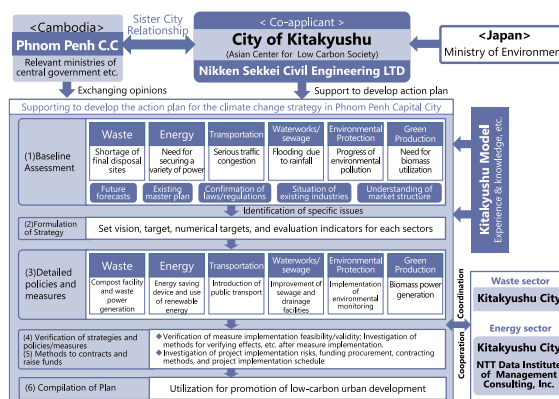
<Cambodia>
Phnom Penh C.C
Relevant ministries of central government etc.

Sister City Relationship

< Co-applicant >
City of Kitakyushu
(Asian Center for Low Carbon Society)
Nikken Sekkei Civil Engineering LTD

<Japan>
Ministry of Environment

Exchanging opinions

Support to develop action plan

Supporting to develop the action plan for the climate change strategy in Phnom Penh Capital City

(1)Baseline Assessment

| Waste | Energy | Transportation | Waterworks/ sewage | Environmental Protection | Green Production |
|---|---|---|---|---|---|
| Shortage of final disposal sites | Need for securing a variety of power | Serious traffic congestion | Flooding due to rainfall | Progress of environmental pollution | Need for biomass utilization |

Future forecasts | Existing master plan | Confirmation of laws/regulations | Situation of existing industries | Understanding of market structure

Identification of specific issues

(2)Formulation of Strategy
Set vision, target, numerical targets, and evaluation indicators for each sectors

(3)Detailed policies and measures

| Waste | Energy | Transportation | Waterworks/ sewage | Environmental Protection | Green Production |
|---|---|---|---|---|---|
| Compost facility and waste power generation | Energy saving device and use of renewable energy | Introduction of public transport | Improvement of sewage and drainage facilities | Implementation of environmental monitoring | Biomass power generation |

(4) Verification of strategies and policies/measures
(5) Methods to contracts and raise funds

◆Verification of measure implementation feasibility/validity; Investigation of methods for verifying effects, etc. after measure implementation.
◆Investigation of project implementation risks, funding procurement, contracting methods, and project implementation schedule

(6) Compilation of Plan
Utilization for promotion of low-carbon urban development

Kitakyushu Model
Experience & knowledge, etc.

Coordination

Cooperation

Waste sector
Kitakyushu City

Energy sector
Kitakyushu City
NTT Data Institute of Management Consulting, Inc.